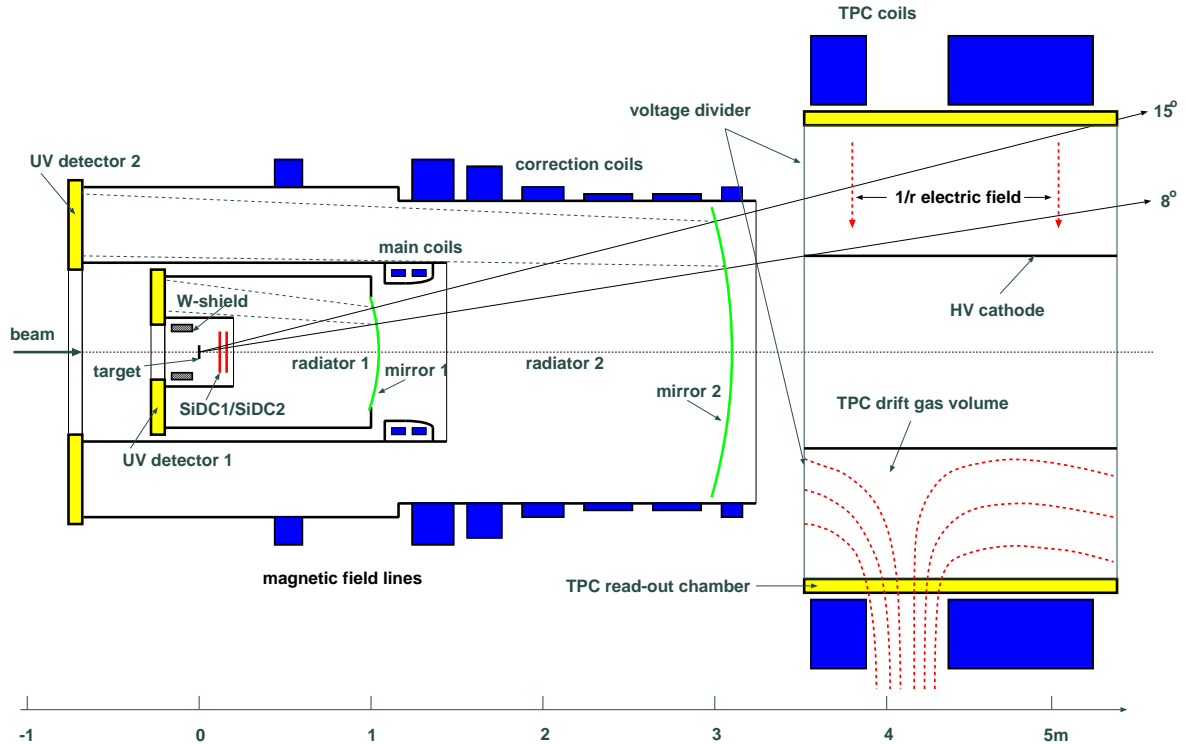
TPC coils

voltage divider

$15^o$

UV detector 2

correction coils

1/r electric field

$8^o$

main coils

W-shield

HV cathode

beam

target

radiator 1

mirror 1

radiator 2

SiDC1/SiDC2

mirror 2

TPC drift gas volume

UV detector 1

magnetic field lines

TPC read-out chamber

-1

0

1

2

3

4

5m